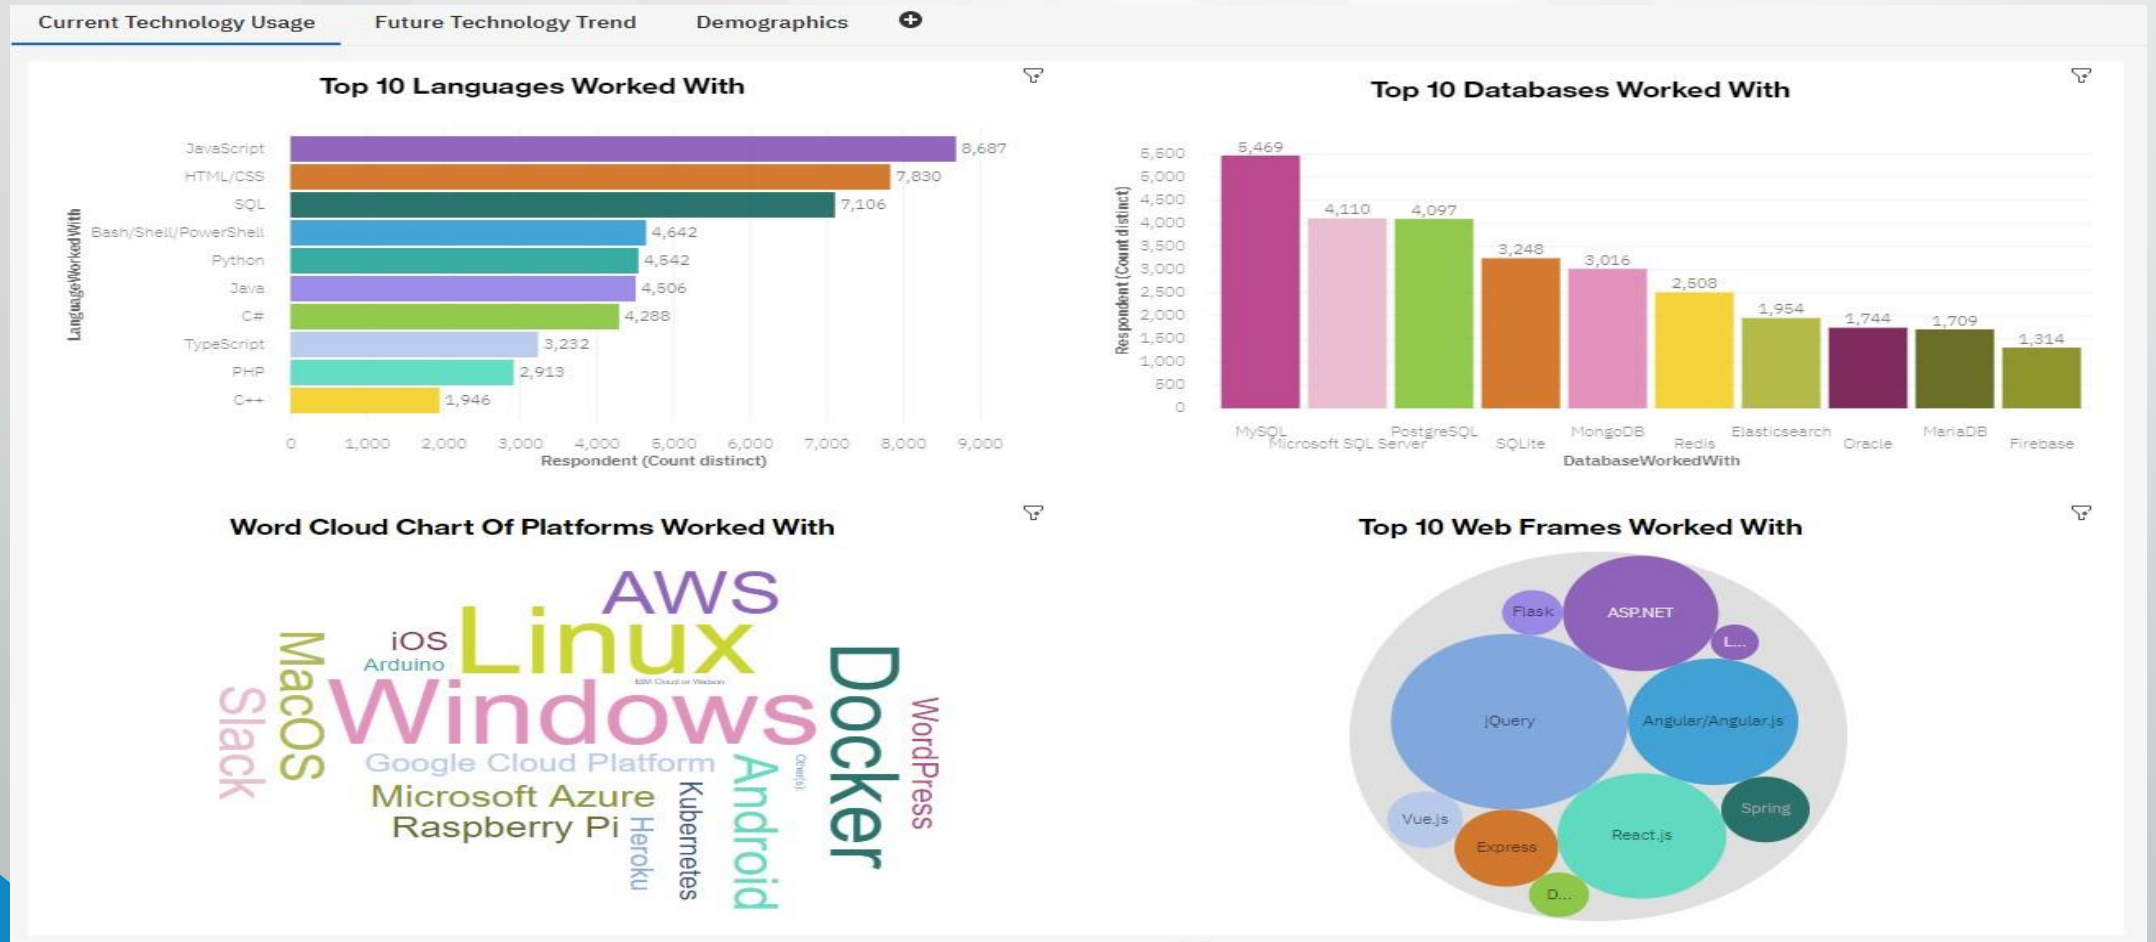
Current Technology Usage
Future Technology Trend
Demographics

Top 10 Languages Worked With

LanguageWorkedWith

| Language | Respondent (Count distinct) |
|---|---|
| JavaScript | 8,687 |
| HTML/CSS | 7,830 |
| SQL | 7,106 |
| Bash/Shell/PowerShell | 4,642 |
| Python | 4,542 |
| Java | 4,506 |
| C# | 4,288 |
| TypeScript | 3,232 |
| PHP | 2,913 |
| C++ | 1,946 |

0 1,000 2,000 3,000 4,000 5,000 6,000 7,000 8,000 9,000
Respondent (Count distinct)

Top 10 Databases Worked With

Respondent (Count distinct)

5,500 5,000 4,500 4,000 3,500 3,000 2,500 2,000 1,500 1,000 500 0

| DatabaseWorkedWith | Respondent (Count distinct) |
|---|---|
| MySQL | 5,469 |
| Microsoft SQL Server | 4,110 |
| PostgreSQL | 4,097 |
| SQLite | 3,248 |
| MongoDB | 3,016 |
| Redis | 2,508 |
| Elasticsearch | 1,954 |
| Oracle | 1,744 |
| MariaDB | 1,709 |
| Firebase | 1,314 |

DatabaseWorkedWith

Word Cloud Chart Of Platforms Worked With

AWS
iOS
Arduino
Linux
IBM Cloud or Watson
MacOS
Slack
Windows
Docker
WordPress
Google Cloud Platform
Other(s)
Android
Microsoft Azure
Raspberry Pi
Heroku
Kubernetes

Top 10 Web Frames Worked With

Flask
ASP.NET
L...
jQuery
Angular/Angular.js
Vue.js
Spring
Express
React.js
D...